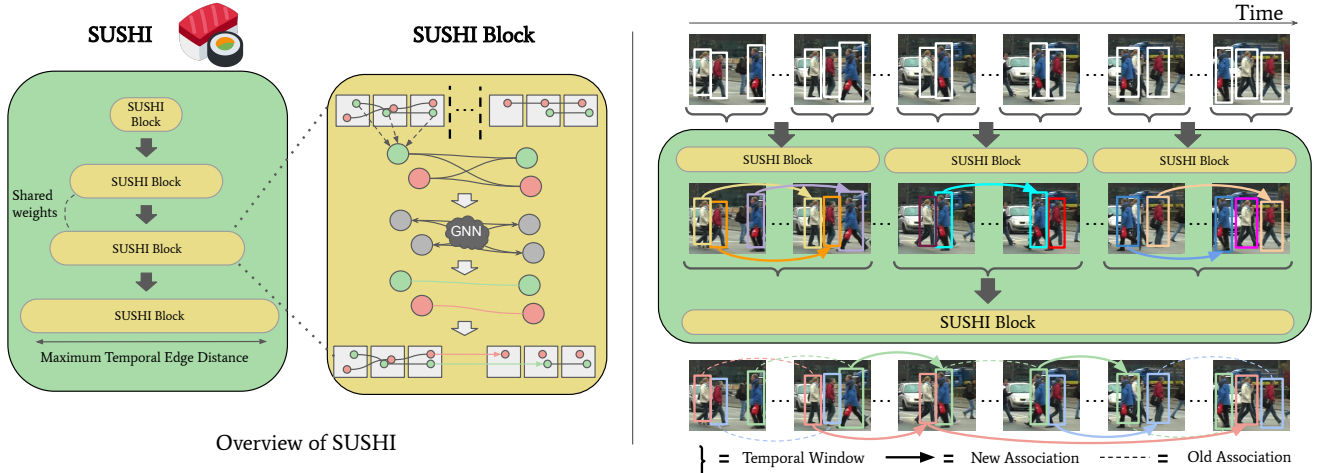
SUSHI

SUSHI Block

SUSHI Block

SUSHI Block

Shared weights

SUSHI Block

SUSHI Block

Maximum Temporal Edge Distance

GNN

Overview of SUSHI

Time

SUSHI Block

SUSHI Block

SUSHI Block

SUSHI Block

} = Temporal Window = New Association = Old Association